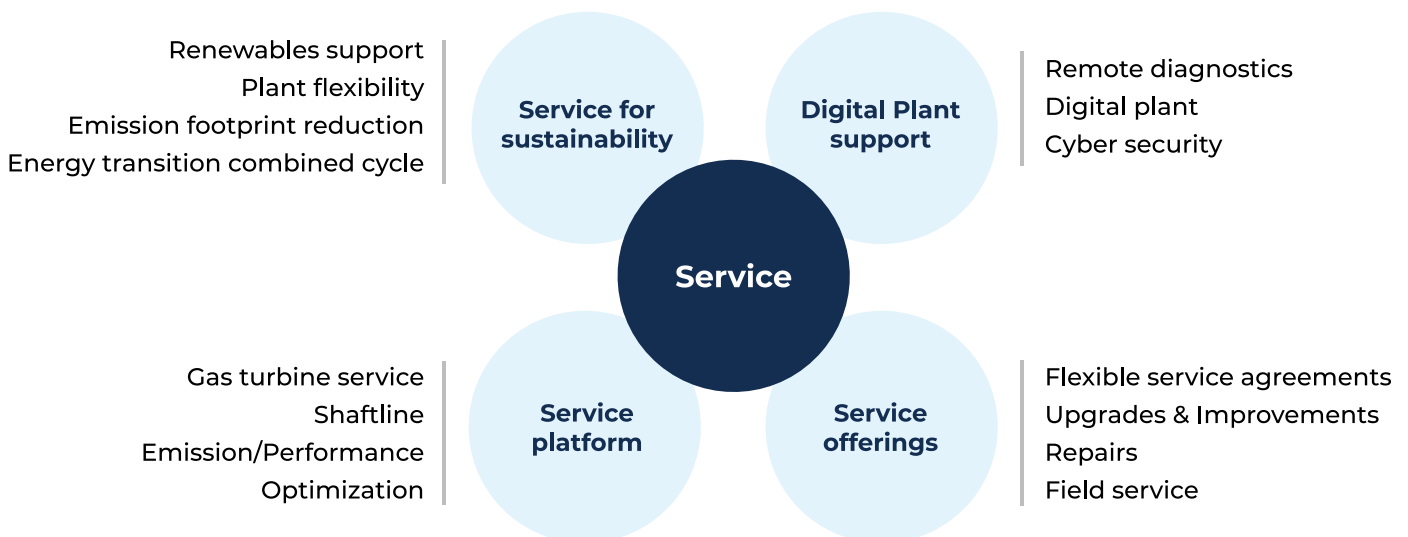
Renewables support
Plant flexibility
Emission footprint reduction
Energy transition combined cycle

Service for sustainability

Digital Plant support

Remote diagnostics
Digital plant
Cyber security

Service

Gas turbine service
Shaftline
Emission/Performance
Optimization

Service platform

Service offerings

Flexible service agreements
Upgrades & Improvements
Repairs
Field service